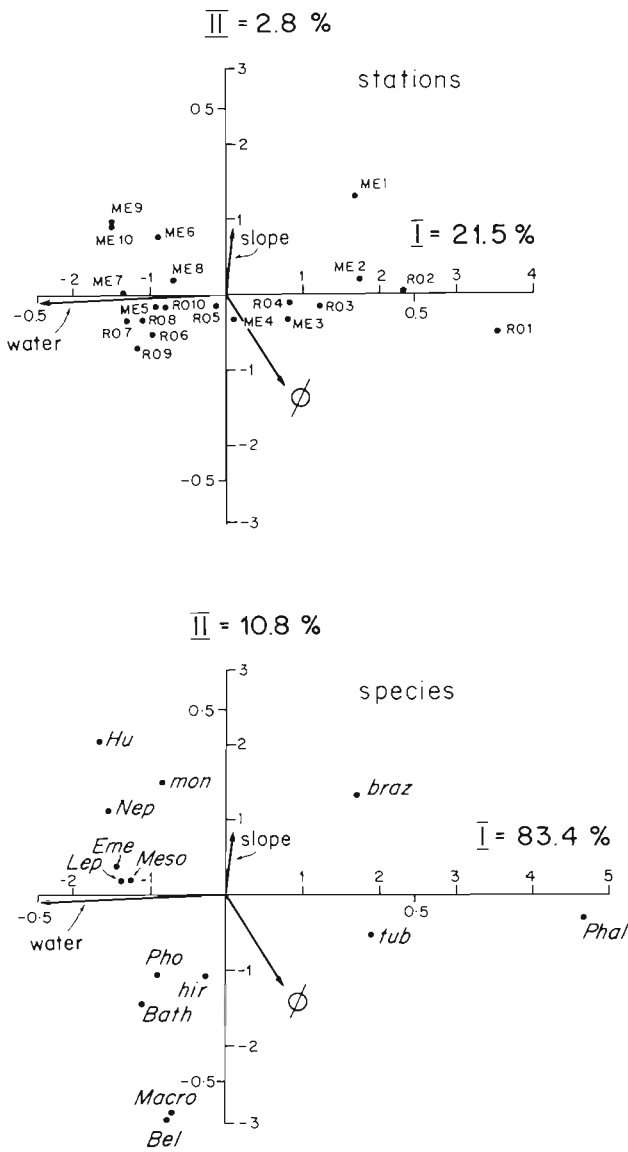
$\overline{\underline{II}}$ = 2.8 %

stations

3
0.5
2
ME1
ME9
ME10
ME6
1
slope
$\underline{I}$ = 21.5 %
-2
ME7
-1
ME8
1
ME2
2
RO2
3
4
-0.5
ME5
RO10
RO4
RO3
RO8
RO5
ME4
ME3
0.5
water
RO7
RO6
RO1
RO9
-1
$\phi$
-2
-0.5
-3

$\overline{\underline{II}}$ = 10.8 %

species

3
0.5
Hu
2
mon
braz
Nep
1
slope
$\underline{I}$ = 83.4 %
Eme
Lep
Meso
-2
-1
1
2
3
4
5
-0.5
0.5
water
Phal
tub
Pho
-1
hir
Bath
$\phi$
-2
-0.5
Macro
Bel
-3